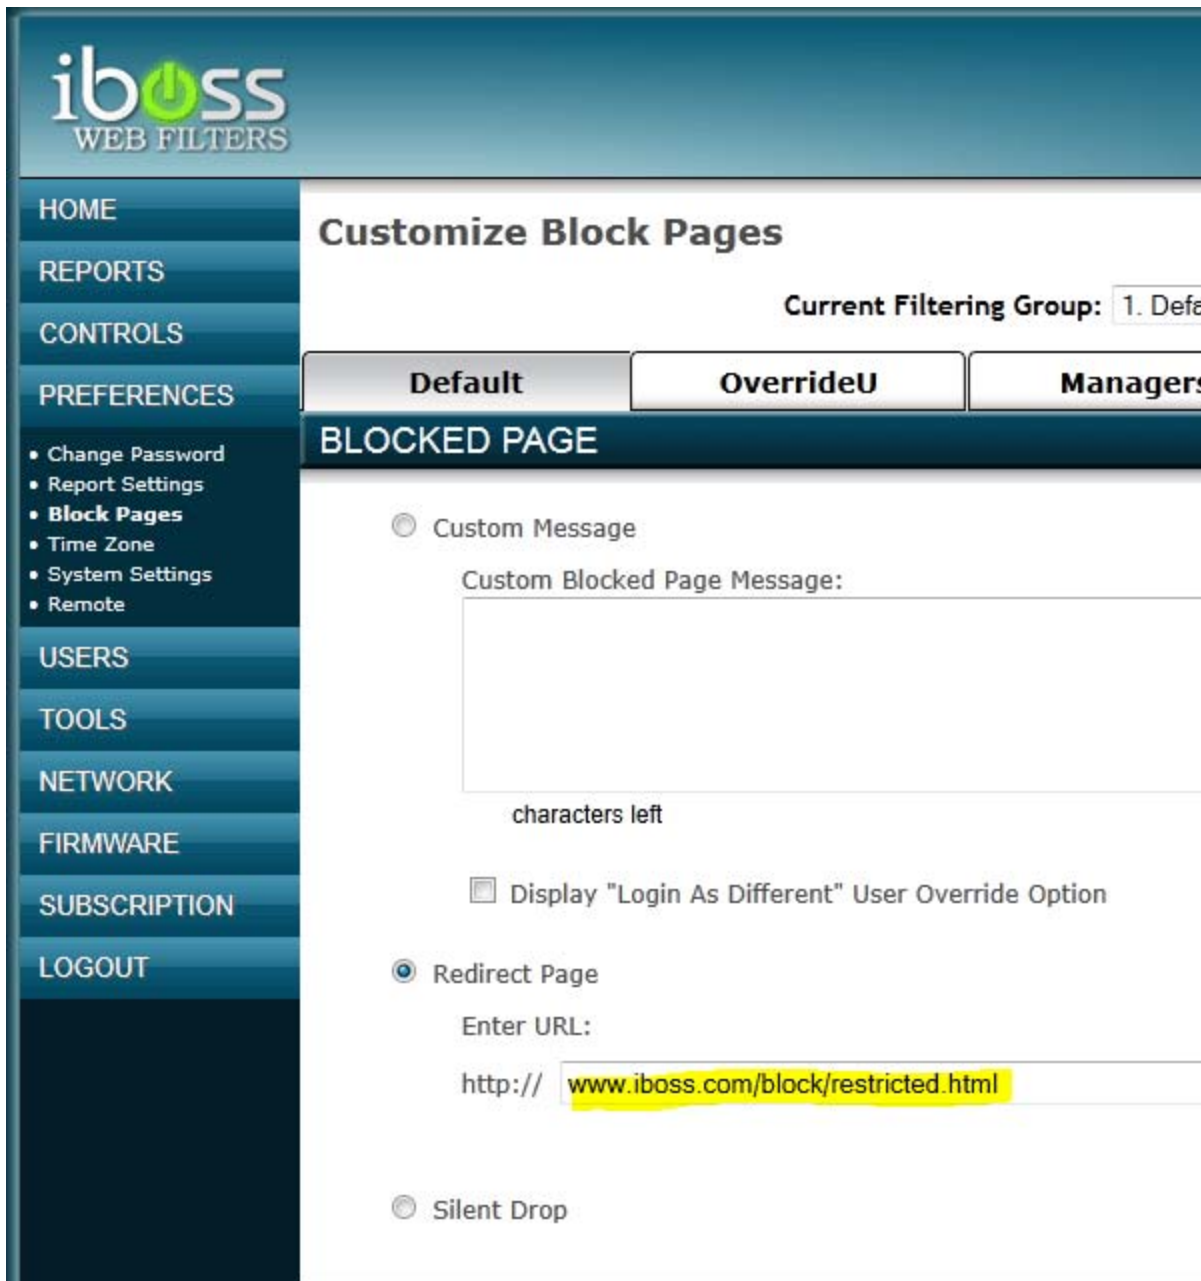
iboss
WEB FILTERS

HOME
REPORTS
CONTROLS
PREFERENCES
• Change Password
• Report Settings
• Block Pages
• Time Zone
• System Settings
• Remote
USERS
TOOLS
NETWORK
FIRMWARE
SUBSCRIPTION
LOGOUT

Customize Block Pages

Current Filtering Group: 1. Defa

Default | OverrideU | Managers

BLOCKED PAGE

Custom Message

Custom Blocked Page Message:

characters left

Display "Login As Different" User Override Option

Redirect Page

Enter URL:

http:// www.iboss.com/block/restricted.html

Silent Drop